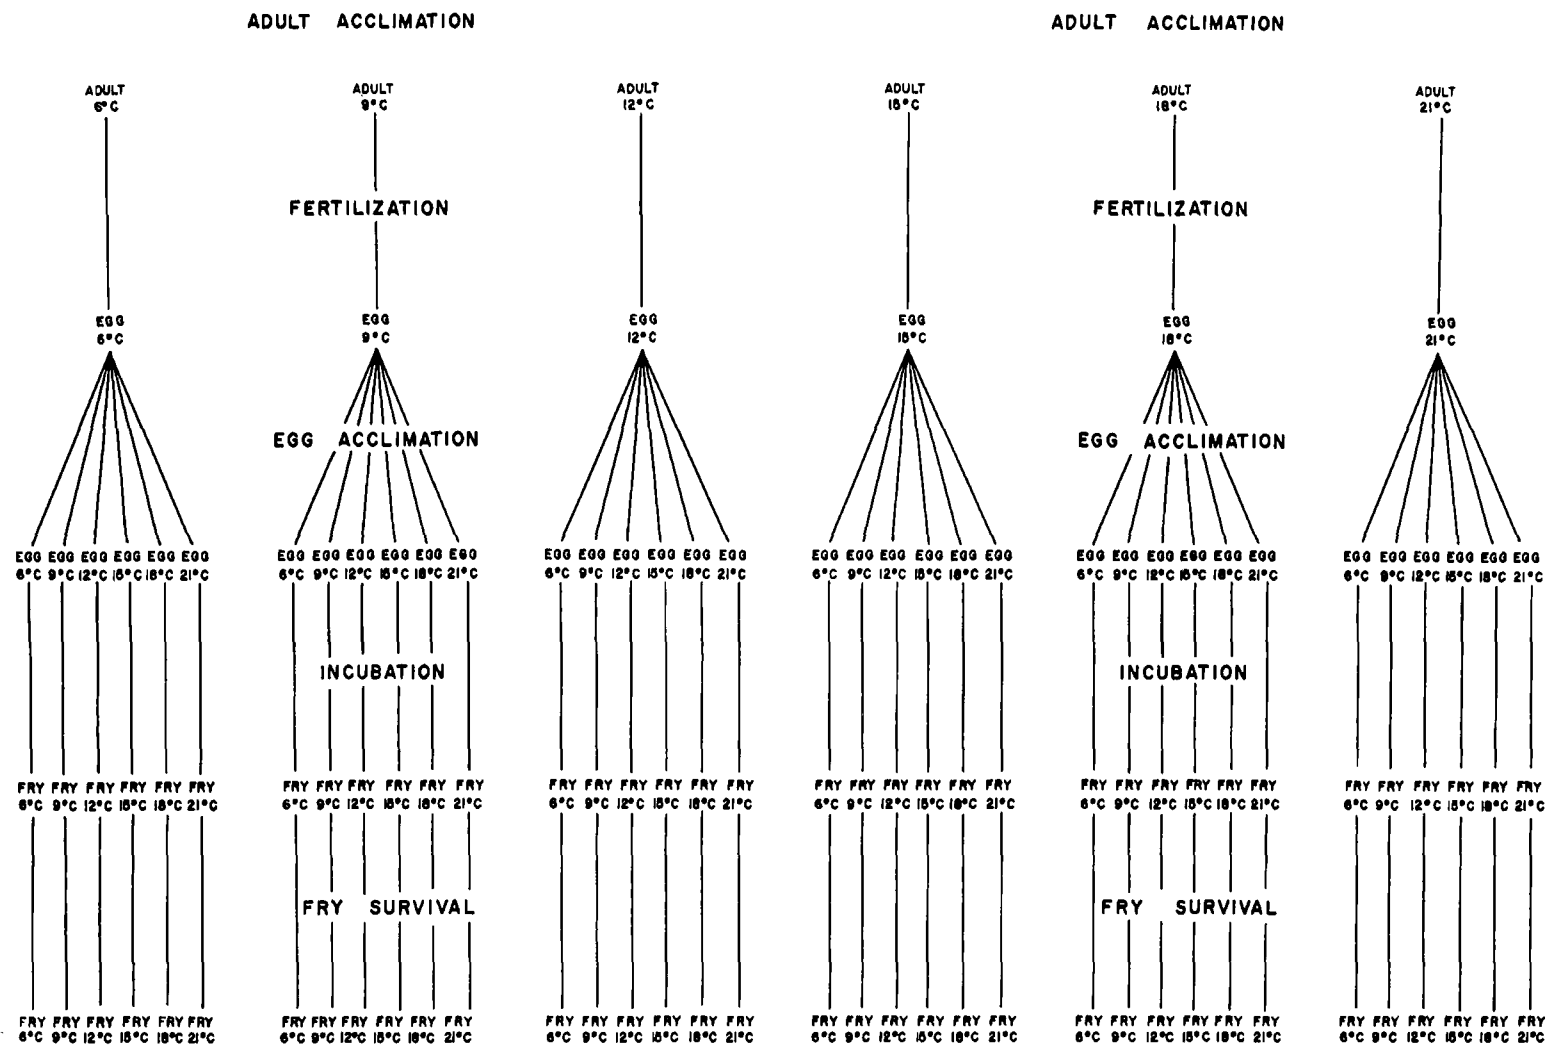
ADULT ACCLIMATION

ADULT ACCLIMATION

ADULT 6°C

ADULT 9°C

ADULT 12°C

ADULT 15°C

ADULT 18°C

ADULT 21°C

FERTILIZATION

FERTILIZATION

EGG 6°C

EGG 9°C

EGG 12°C

EGG 15°C

EGG 18°C

EGG 21°C

EGG ACCLIMATION

EGG ACCLIMATION

EGG 6°C EGG 9°C EGG 12°C EGG 15°C EGG 18°C EGG 21°C

EGG 6°C EGG 9°C EGG 12°C EGG 15°C EGG 18°C EGG 21°C

EGG 6°C EGG 9°C EGG 12°C EGG 15°C EGG 18°C EGG 21°C

EGG 6°C EGG 9°C EGG 12°C EGG 15°C EGG 18°C EGG 21°C

EGG 6°C EGG 9°C EGG 12°C EGG 15°C EGG 18°C EGG 21°C

EGG 6°C EGG 9°C EGG 12°C EGG 15°C EGG 18°C EGG 21°C

INCUBATION

INCUBATION

FRY 6°C FRY 9°C FRY 12°C FRY 15°C FRY 18°C FRY 21°C

FRY 6°C FRY 9°C FRY 12°C FRY 15°C FRY 18°C FRY 21°C

FRY 6°C FRY 9°C FRY 12°C FRY 15°C FRY 18°C FRY 21°C

FRY 6°C FRY 9°C FRY 12°C FRY 15°C FRY 18°C FRY 21°C

FRY 6°C FRY 9°C FRY 12°C FRY 15°C FRY 18°C FRY 21°C

FRY 6°C FRY 9°C FRY 12°C FRY 15°C FRY 18°C FRY 21°C

FRY SURVIVAL

FRY SURVIVAL

FRY 6°C FRY 9°C FRY 12°C FRY 15°C FRY 18°C FRY 21°C

FRY 6°C FRY 9°C FRY 12°C FRY 15°C FRY 18°C FRY 21°C

FRY 6°C FRY 9°C FRY 12°C FRY 15°C FRY 18°C FRY 21°C

FRY 6°C FRY 9°C FRY 12°C FRY 15°C FRY 18°C FRY 21°C

FRY 6°C FRY 9°C FRY 12°C FRY 15°C FRY 18°C FRY 21°C

FRY 6°C FRY 9°C FRY 12°C FRY 15°C FRY 18°C FRY 21°C